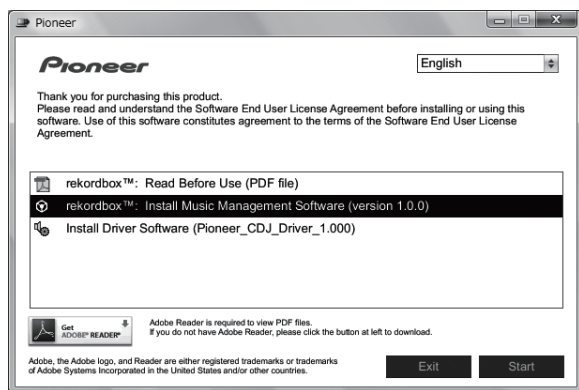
Pioneer

Pioneer

English

Thank you for purchasing this product.
Please read and understand the Software End User License Agreement before installing or using this software. Use of this software constitutes agreement to the terms of the Software End User License Agreement.

rekordbox™: Read Before Use (PDF file)
rekordbox™: Install Music Management Software (version 1.0.0)
Install Driver Software (Pioneer_CDJ_Driver_1.000)

Get ADOBE® READER®

Adobe Reader is required to view PDF files.
If you do not have Adobe Reader, please click the button at left to download.

Adobe, the Adobe logo, and Reader are either registered trademarks or trademarks of Adobe Systems Incorporated in the United States and/or other countries.

Exit

Start